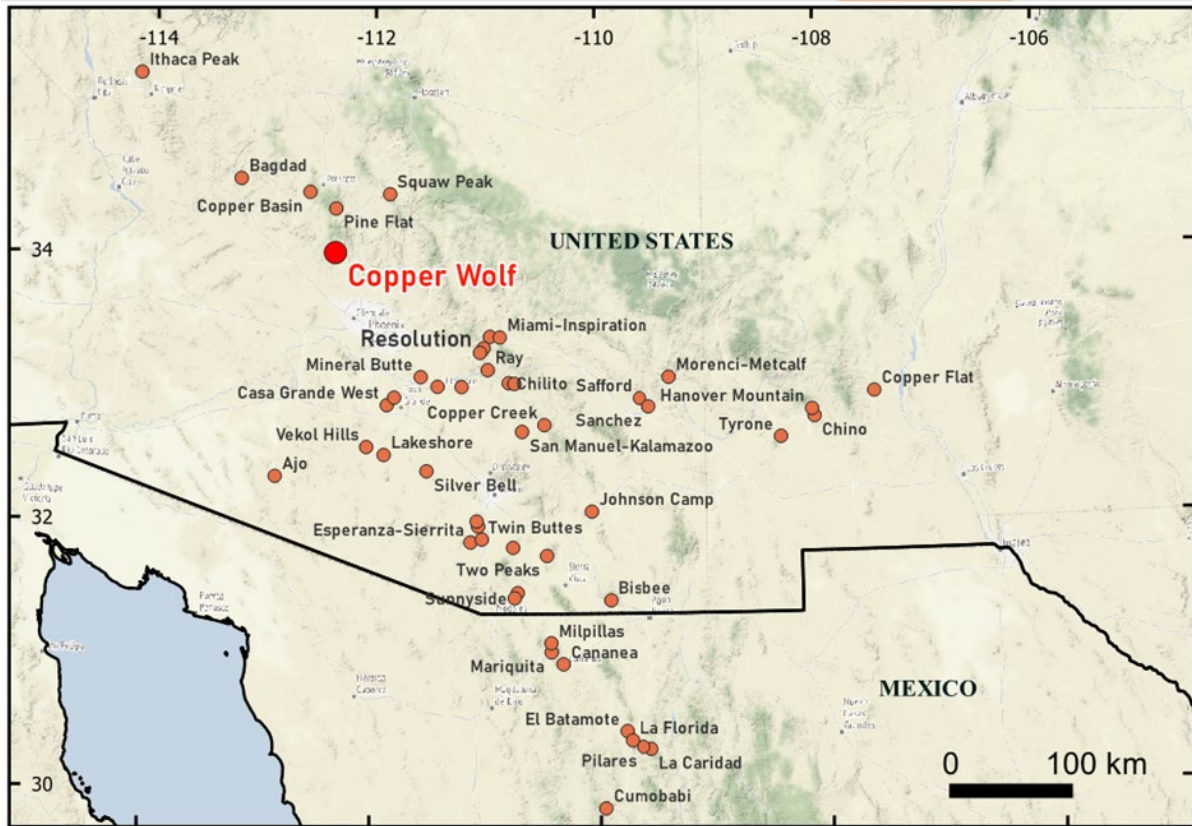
-114
-112
-110
-108
-106

Ithaca Peak
Bagdad
Squaw Peak
Copper Basin
Pine Flat
34
UNITED STATES
Copper Wolf
Miami-Inspiration
Resolution
Ray
Mineral Butte
Morenci-Metcalf
Chilito
Safford
Copper Flat
Casa Grande West
Hanover Mountain
Copper Creek
Sanchez
Tyrone
Chino
Vekol Hills
Lakeshore
San Manuel-Kalamazoo
Ajo
Silver Bell
Johnson Camp
32
Esperanza-Sierrita
Twin Buttes
Two Peaks
Sunnyside
Bisbee
Milpillas
Cananea
Mariquita
MEXICO
El Batamote
La Florida
Pilares
La Caridad
0
100 km
30
Cumobabi